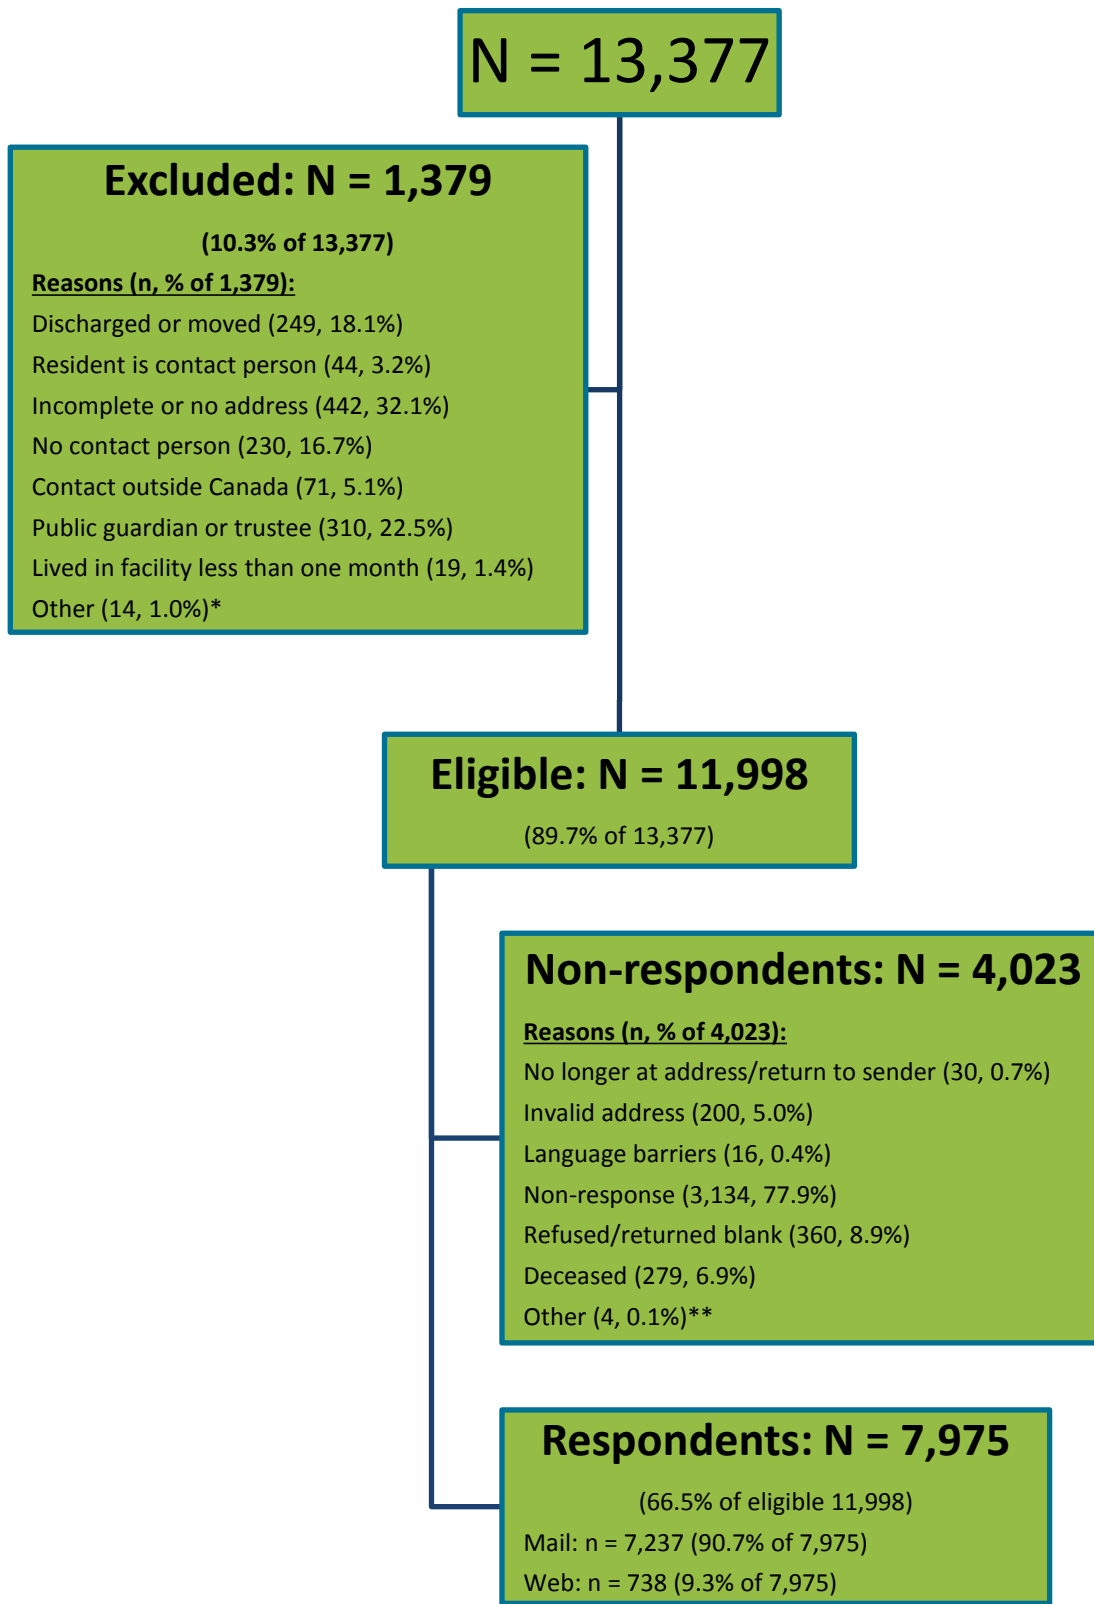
N = 13,377

Excluded: N = 1,379

(10.3% of 13,377)

Reasons (n, % of 1,379):

Discharged or moved (249, 18.1%)

Resident is contact person (44, 3.2%)

Incomplete or no address (442, 32.1%)

No contact person (230, 16.7%)

Contact outside Canada (71, 5.1%)

Public guardian or trustee (310, 22.5%)

Lived in facility less than one month (19, 1.4%)

Other (14, 1.0%)*

Eligible: N = 11,998

(89.7% of 13,377)

Non-respondents: N = 4,023

Reasons (n, % of 4,023):

No longer at address/return to sender (30, 0.7%)

Invalid address (200, 5.0%)

Language barriers (16, 0.4%)

Non-response (3,134, 77.9%)

Refused/returned blank (360, 8.9%)

Deceased (279, 6.9%)

Other (4, 0.1%)**

Respondents: N = 7,975

(66.5% of eligible 11,998)

Mail: n = 7,237 (90.7% of 7,975)

Web: n = 738 (9.3% of 7,975)